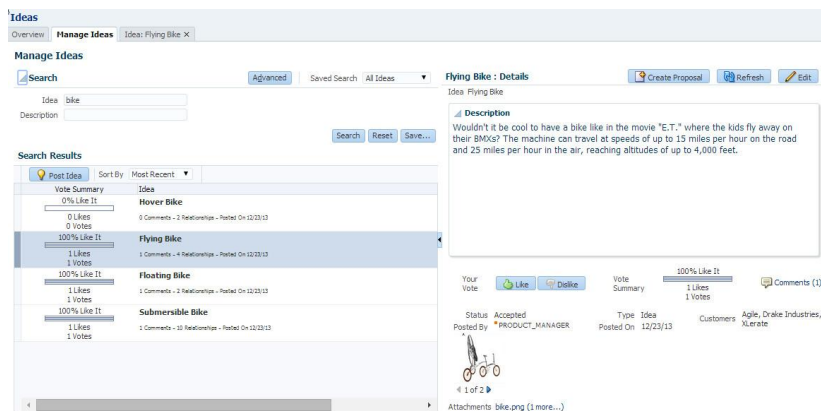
Ideas

Overview | Manage Ideas | Idea: Flying Bike ×

Manage Ideas

Search

Advanced | Saved Search: All Ideas ▼

Idea: bike
Description:

Search | Reset | Save...

Search Results

Post Idea | Sort By: Most Recent ▼

| Vote Summary | Idea |
|---|---|
| 0% Like It<br>0 Likes<br>0 Votes | Hover Bike<br>0 Comments - 2 Relationships - Posted On 12/23/13 |
| 100% Like It<br>1 Likes<br>1 Votes | Flying Bike<br>1 Comments - 4 Relationships - Posted On 12/23/13 |
| 100% Like It<br>1 Likes<br>1 Votes | Floating Bike<br>1 Comments - 2 Relationships - Posted On 12/23/13 |
| 100% Like It<br>1 Likes<br>1 Votes | Submersible Bike<br>1 Comments - 10 Relationships - Posted On 12/23/13 |

Flying Bike : Details

Create Proposal | Refresh | Edit

Idea: Flying Bike

Description

Wouldn't it be cool to have a bike like in the movie "E.T." where the kids fly away on their BMXs? The machine can travel at speeds of up to 15 miles per hour on the road and 25 miles per hour in the air, reaching altitudes of up to 4,000 feet.

Your Vote: Like | Dislike
Vote Summary: 100% Like It, 1 Likes, 1 Votes
Comments (1)

Status: Accepted
Posted By: *PRODUCT_MANAGER
Type: Idea
Posted On: 12/23/13
Customers: Agile, Drake Industries, XLerate

1 of 2

Attachments: bike.png (1 more...)